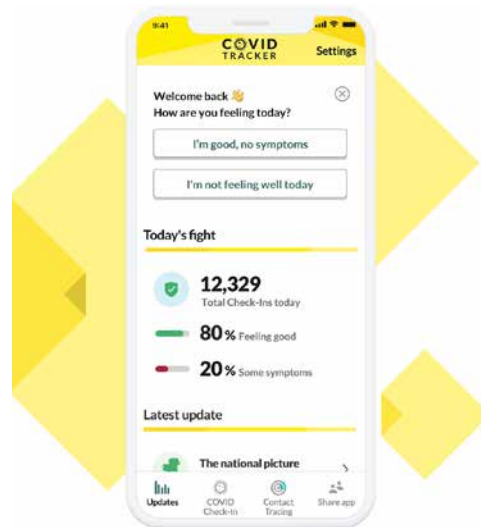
9:41

COVID TRACKER

Settings

Welcome back 👋
How are you feeling today?

I'm good, no symptoms

I'm not feeling well today

Today's fight

12,329
Total Check-Ins today

80% Feeling good

20% Some symptoms

Latest update

The national picture

Updates

COVID Check-in

Contact Tracing

Share app